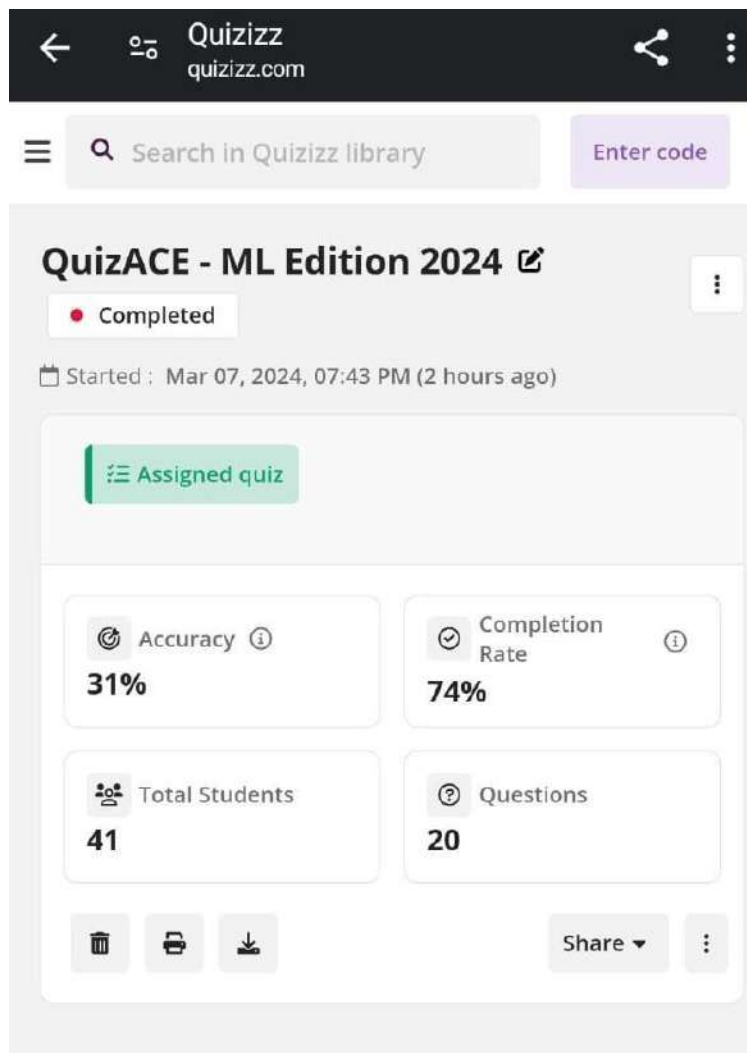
Quizizz
quizizz.com

Search in Quizizz library

Enter code

QuizACE - ML Edition 2024

Completed

Started : Mar 07, 2024, 07:43 PM (2 hours ago)

Assigned quiz

Accuracy
31%

Completion Rate
74%

Total Students
41

Questions
20

Share